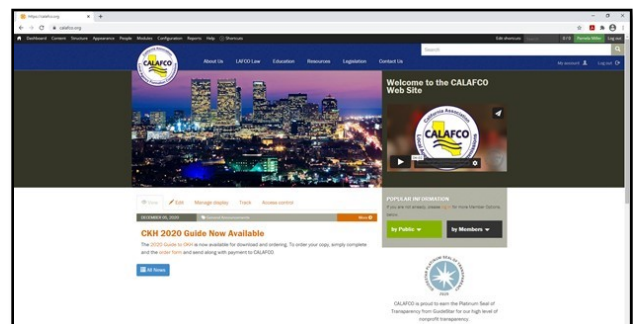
https://calafco.org
calafco.org

Dashboard Content Structure Appearance People Modules Configuration Reports Help Shortcuts

Edit shortcuts

Log out

Search

About Us LAFCO Law Education Resources Legislation Contact Us

My account Log out

CALAFCO

Welcome to the CALAFCO Web Site

View Edit Manage display Track Access control

DECEMBER 29, 2020

More

CKH 2020 Guide Now Available

The 2020 Guide to CKH is now available for download and ordering. To order your copy, simply complete and the order form and send along with payment to CALAFCO.

All News

POPULAR INFORMATION

If you are not already, please login for more Member Options below.

by Public

by Members

CALAFCO is proud to earn the Platinum Seal of Transparency from GuideStar for our high level of nonprofit transparency.